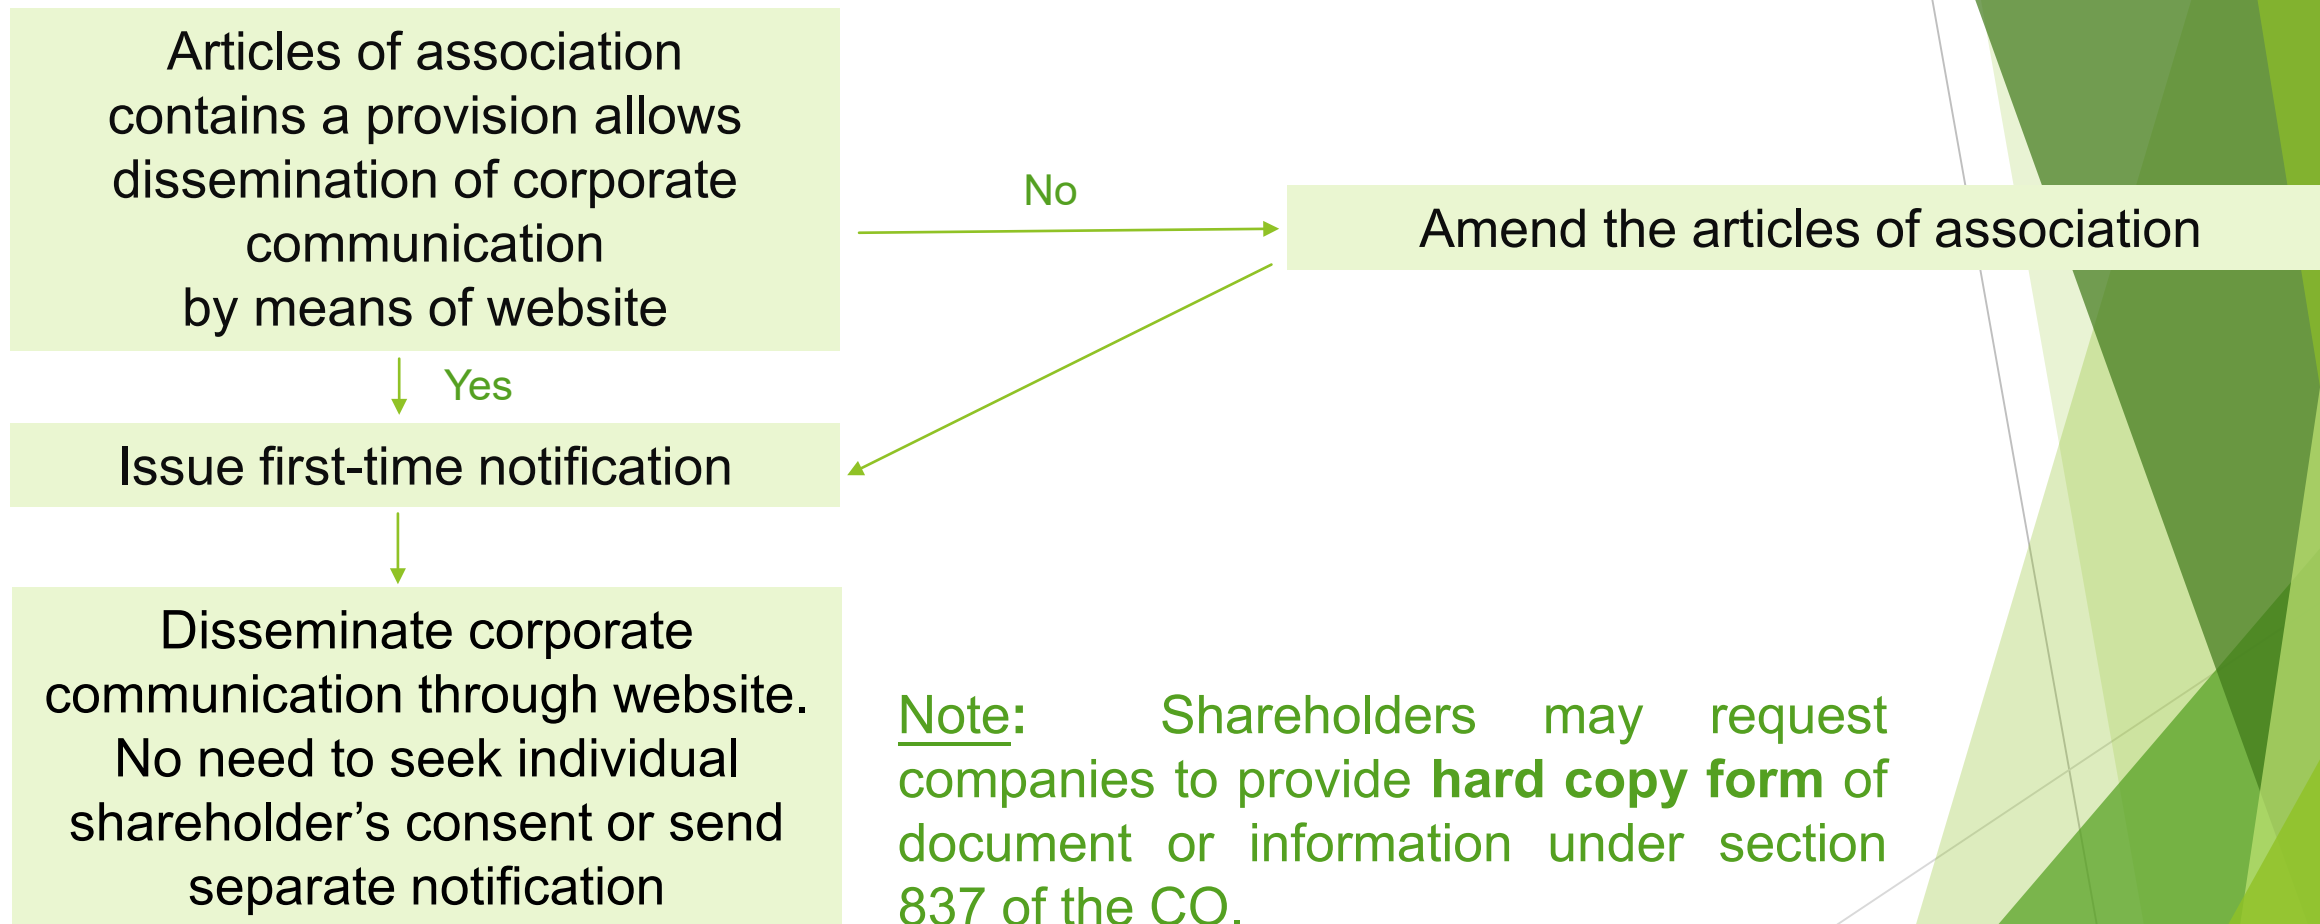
Articles of association contains a provision allows dissemination of corporate communication by means of website

No

Amend the articles of association

Yes

Issue first-time notification

Disseminate corporate communication through website. No need to seek individual shareholder’s consent or send separate notification

Note: Shareholders may request companies to provide **hard copy form** of document or information under section 837 of the CO.